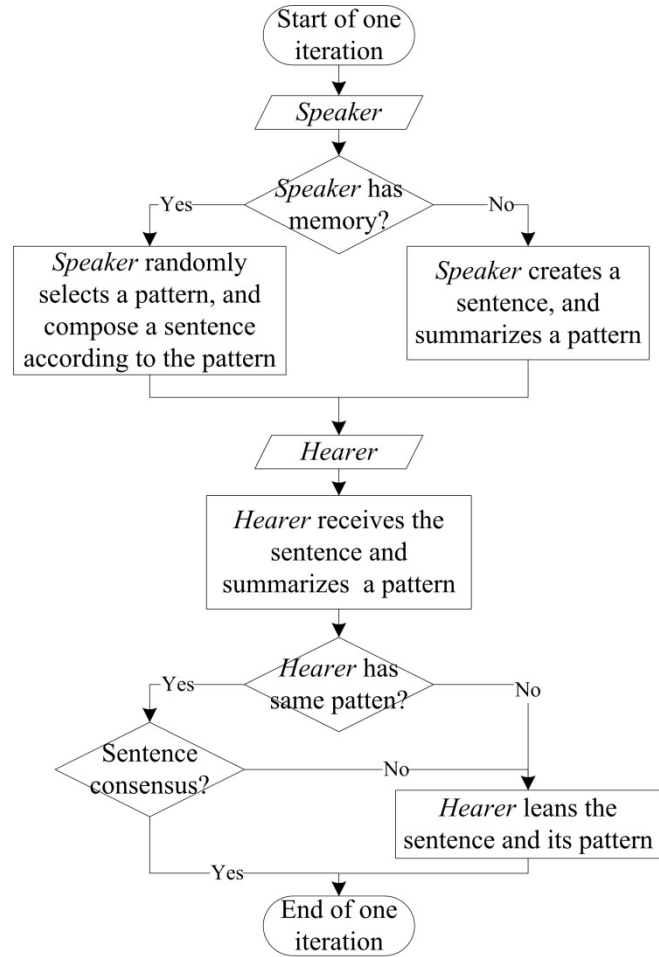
Start of one iteration

Speaker

Speaker has memory?

Yes

No

Speaker randomly selects a pattern, and compose a sentence according to the pattern

Speaker creates a sentence, and summarizes a pattern

Hearer

Hearer receives the sentence and summarizes a pattern

Hearer has same patten?

Yes

No

Sentence consensus?

No

Hearer leans the sentence and its pattern

Yes

End of one iteration